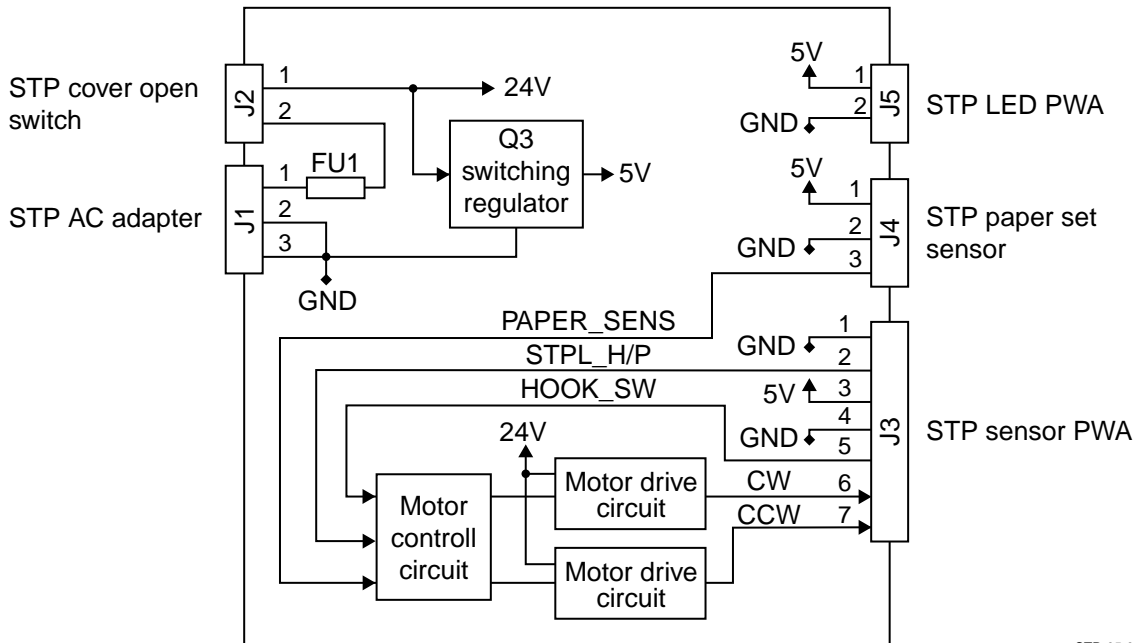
STP cover open switch

J2
1
2
24V

STP AC adapter

J1
1
2
3
FU1
Q3 switching regulator
5V
GND

5V
1
2
GND
J5
STP LED PWA

5V
1
2
GND
3
J4
STP paper set sensor

PAPER_SENS
STPL_H/P
HOOK_SW
GND
1
2
5V
3
4
GND
5
6
7
J3
STP sensor PWA

24V
Motor controll circuit
Motor drive circuit
Motor drive circuit
CW
CCW